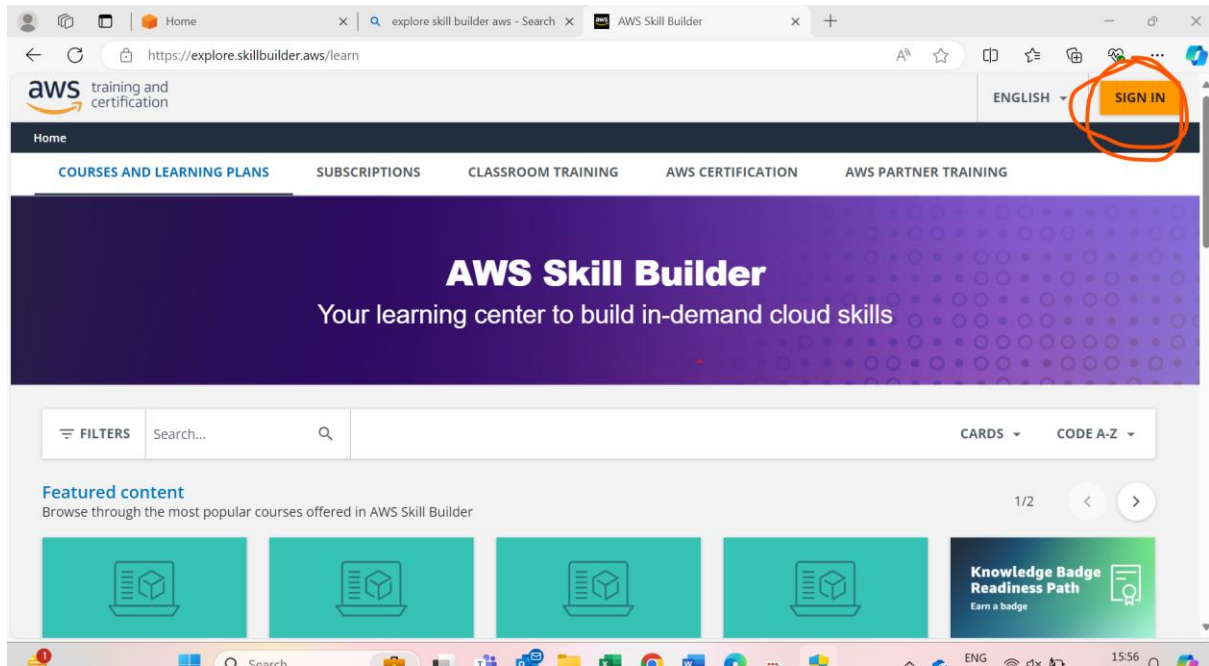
Home
explore skill builder aws - Search
AWS Skill Builder
https://explore.skillbuilder.aws/learn
aws training and certification
ENGLISH
SIGN IN
Home
COURSES AND LEARNING PLANS
SUBSCRIPTIONS
CLASSROOM TRAINING
AWS CERTIFICATION
AWS PARTNER TRAINING

AWS Skill Builder
Your learning center to build in-demand cloud skills

FILTERS
Search...
CARDS
CODE A-Z

Featured content
Browse through the most popular courses offered in AWS Skill Builder
1/2

Knowledge Badge Readiness Path
Earn a badge

Search
ENG
15:56